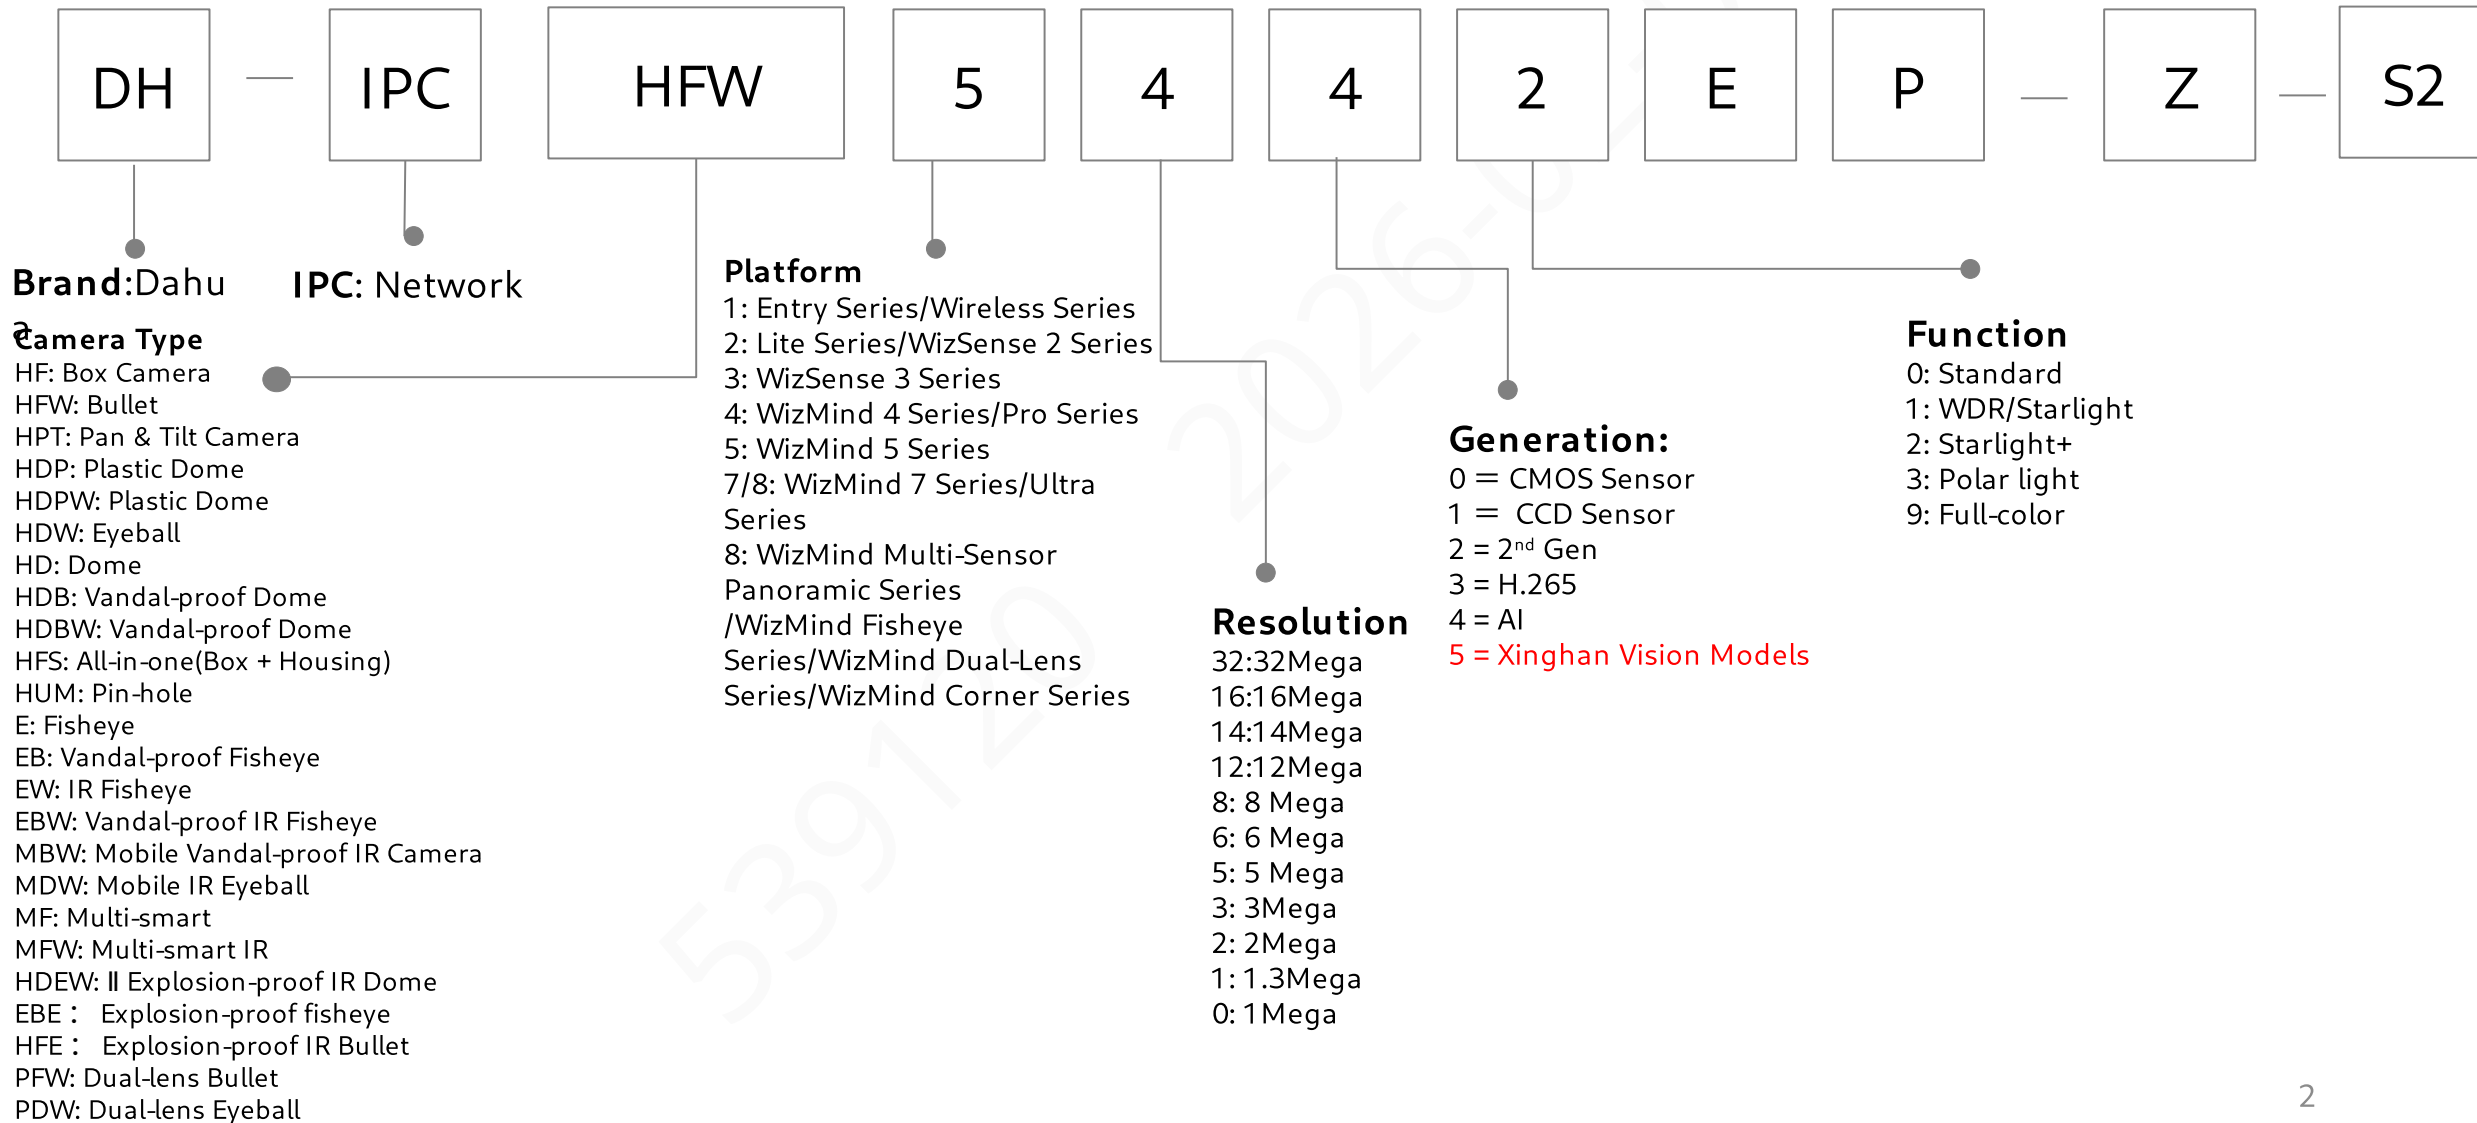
DH — IPC HFW 5 4 4 2 E P — Z — S2

Brand:Dahua

IPC: Network

Camera Type
HF: Box Camera
HFW: Bullet
HPT: Pan & Tilt Camera
HDP: Plastic Dome
HDPW: Plastic Dome
HDW: Eyeball
HD: Dome
HDB: Vandal-proof Dome
HDBW: Vandal-proof Dome
HFS: All-in-one(Box + Housing)
HUM: Pin-hole
E: Fisheye
EB: Vandal-proof Fisheye
EW: IR Fisheye
EBW: Vandal-proof IR Fisheye
MBW: Mobile Vandal-proof IR Camera
MDW: Mobile IR Eyeball
MF: Multi-smart
MFW: Multi-smart IR
HDEW: Ⅱ Explosion-proof IR Dome
EBE： Explosion-proof fisheye
HFE： Explosion-proof IR Bullet
PFW: Dual-lens Bullet
PDW: Dual-lens Eyeball

Platform
1: Entry Series/Wireless Series
2: Lite Series/WizSense 2 Series
3: WizSense 3 Series
4: WizMind 4 Series/Pro Series
5: WizMind 5 Series
7/8: WizMind 7 Series/Ultra Series
8: WizMind Multi-Sensor Panoramic Series /WizMind Fisheye Series/WizMind Dual-Lens Series/WizMind Corner Series

Resolution
32:32Mega
16:16Mega
14:14Mega
12:12Mega
8: 8 Mega
6: 6 Mega
5: 5 Mega
3: 3Mega
2: 2Mega
1: 1.3Mega
0: 1Mega

Generation:
0 = CMOS Sensor
1 = CCD Sensor
2 = 2$^{nd}$ Gen
3 = H.265
4 = AI
5 = Xinghan Vision Models

Function
0: Standard
1: WDR/Starlight
2: Starlight+
3: Polar light
9: Full-color

2